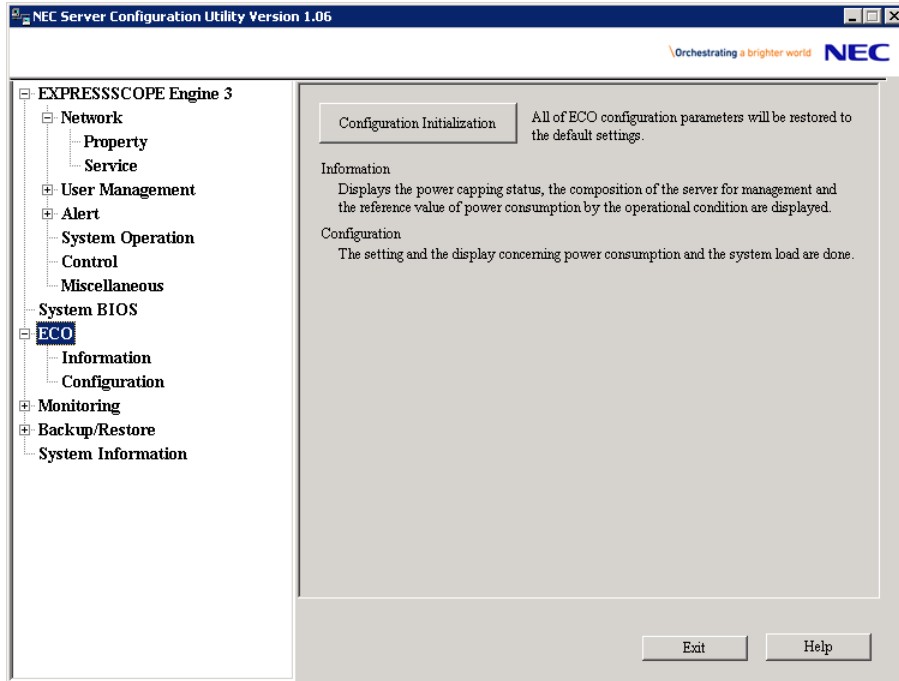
NEC Server Configuration Utility Version 1.06

\Orchestrating a brighter world NEC

EXPRESSSCOPE Engine 3
Network
Property
Service
User Management
Alert
System Operation
Control
Miscellaneous
System BIOS
ECO
Information
Configuration
Monitoring
Backup/Restore
System Information

Configuration Initialization

All of ECO configuration parameters will be restored to the default settings.

Information
Displays the power capping status, the composition of the server for management and the reference value of power consumption by the operational condition are displayed.

Configuration
The setting and the display concerning power consumption and the system load are done.

Exit

Help